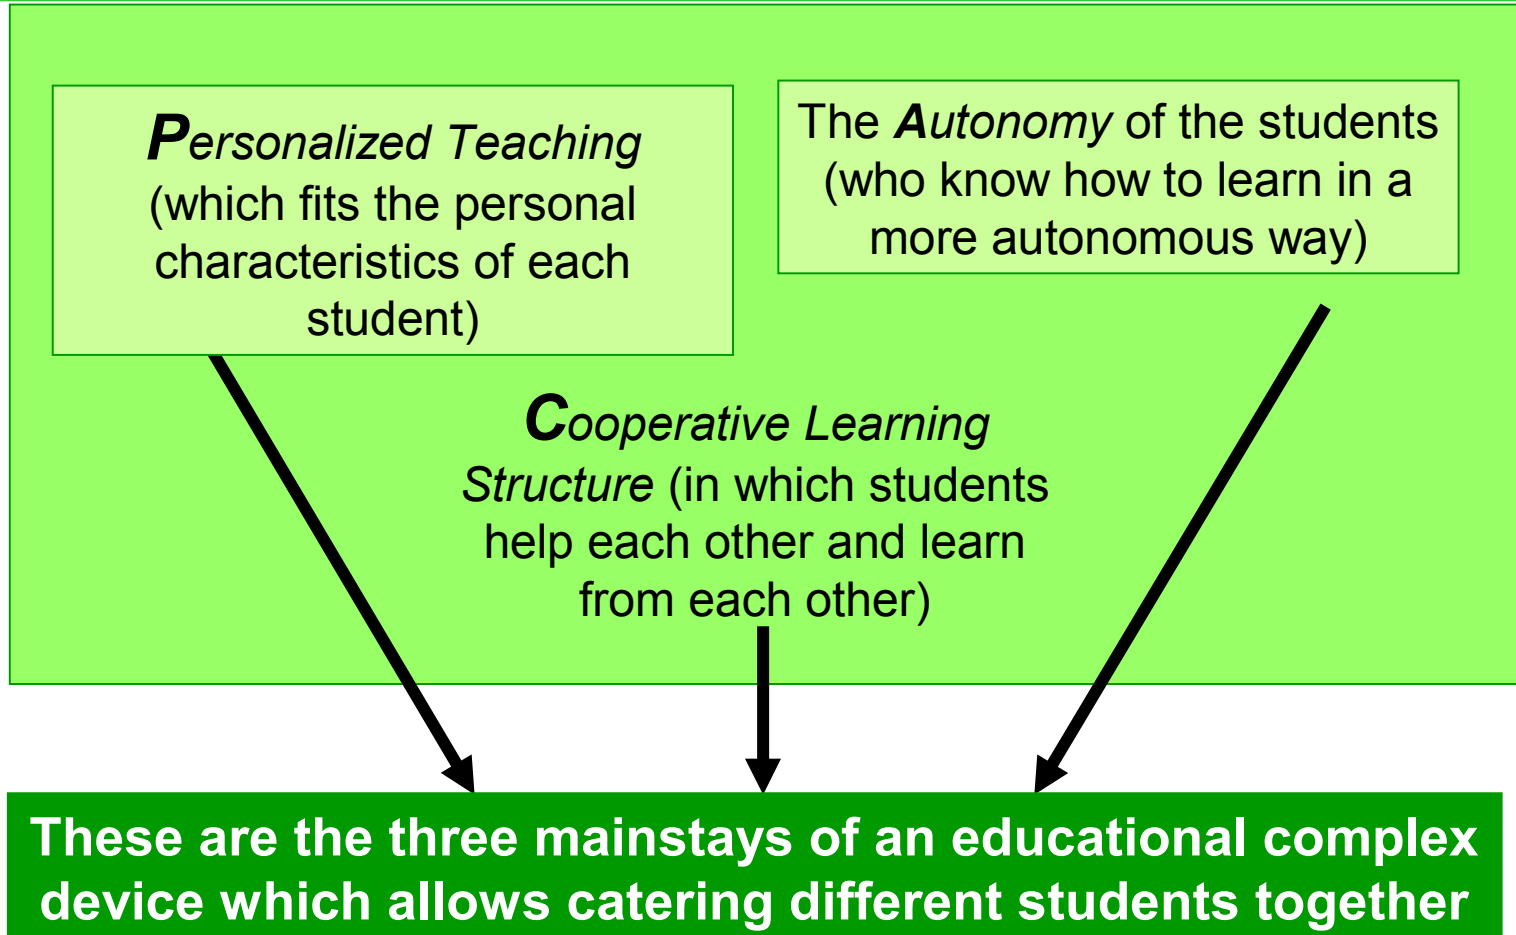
Personalized Teaching (which fits the personal characteristics of each student)

The Autonomy of the students (who know how to learn in a more autonomous way)

Cooperative Learning Structure (in which students help each other and learn from each other)

These are the three mainstays of an educational complex device which allows catering different students together